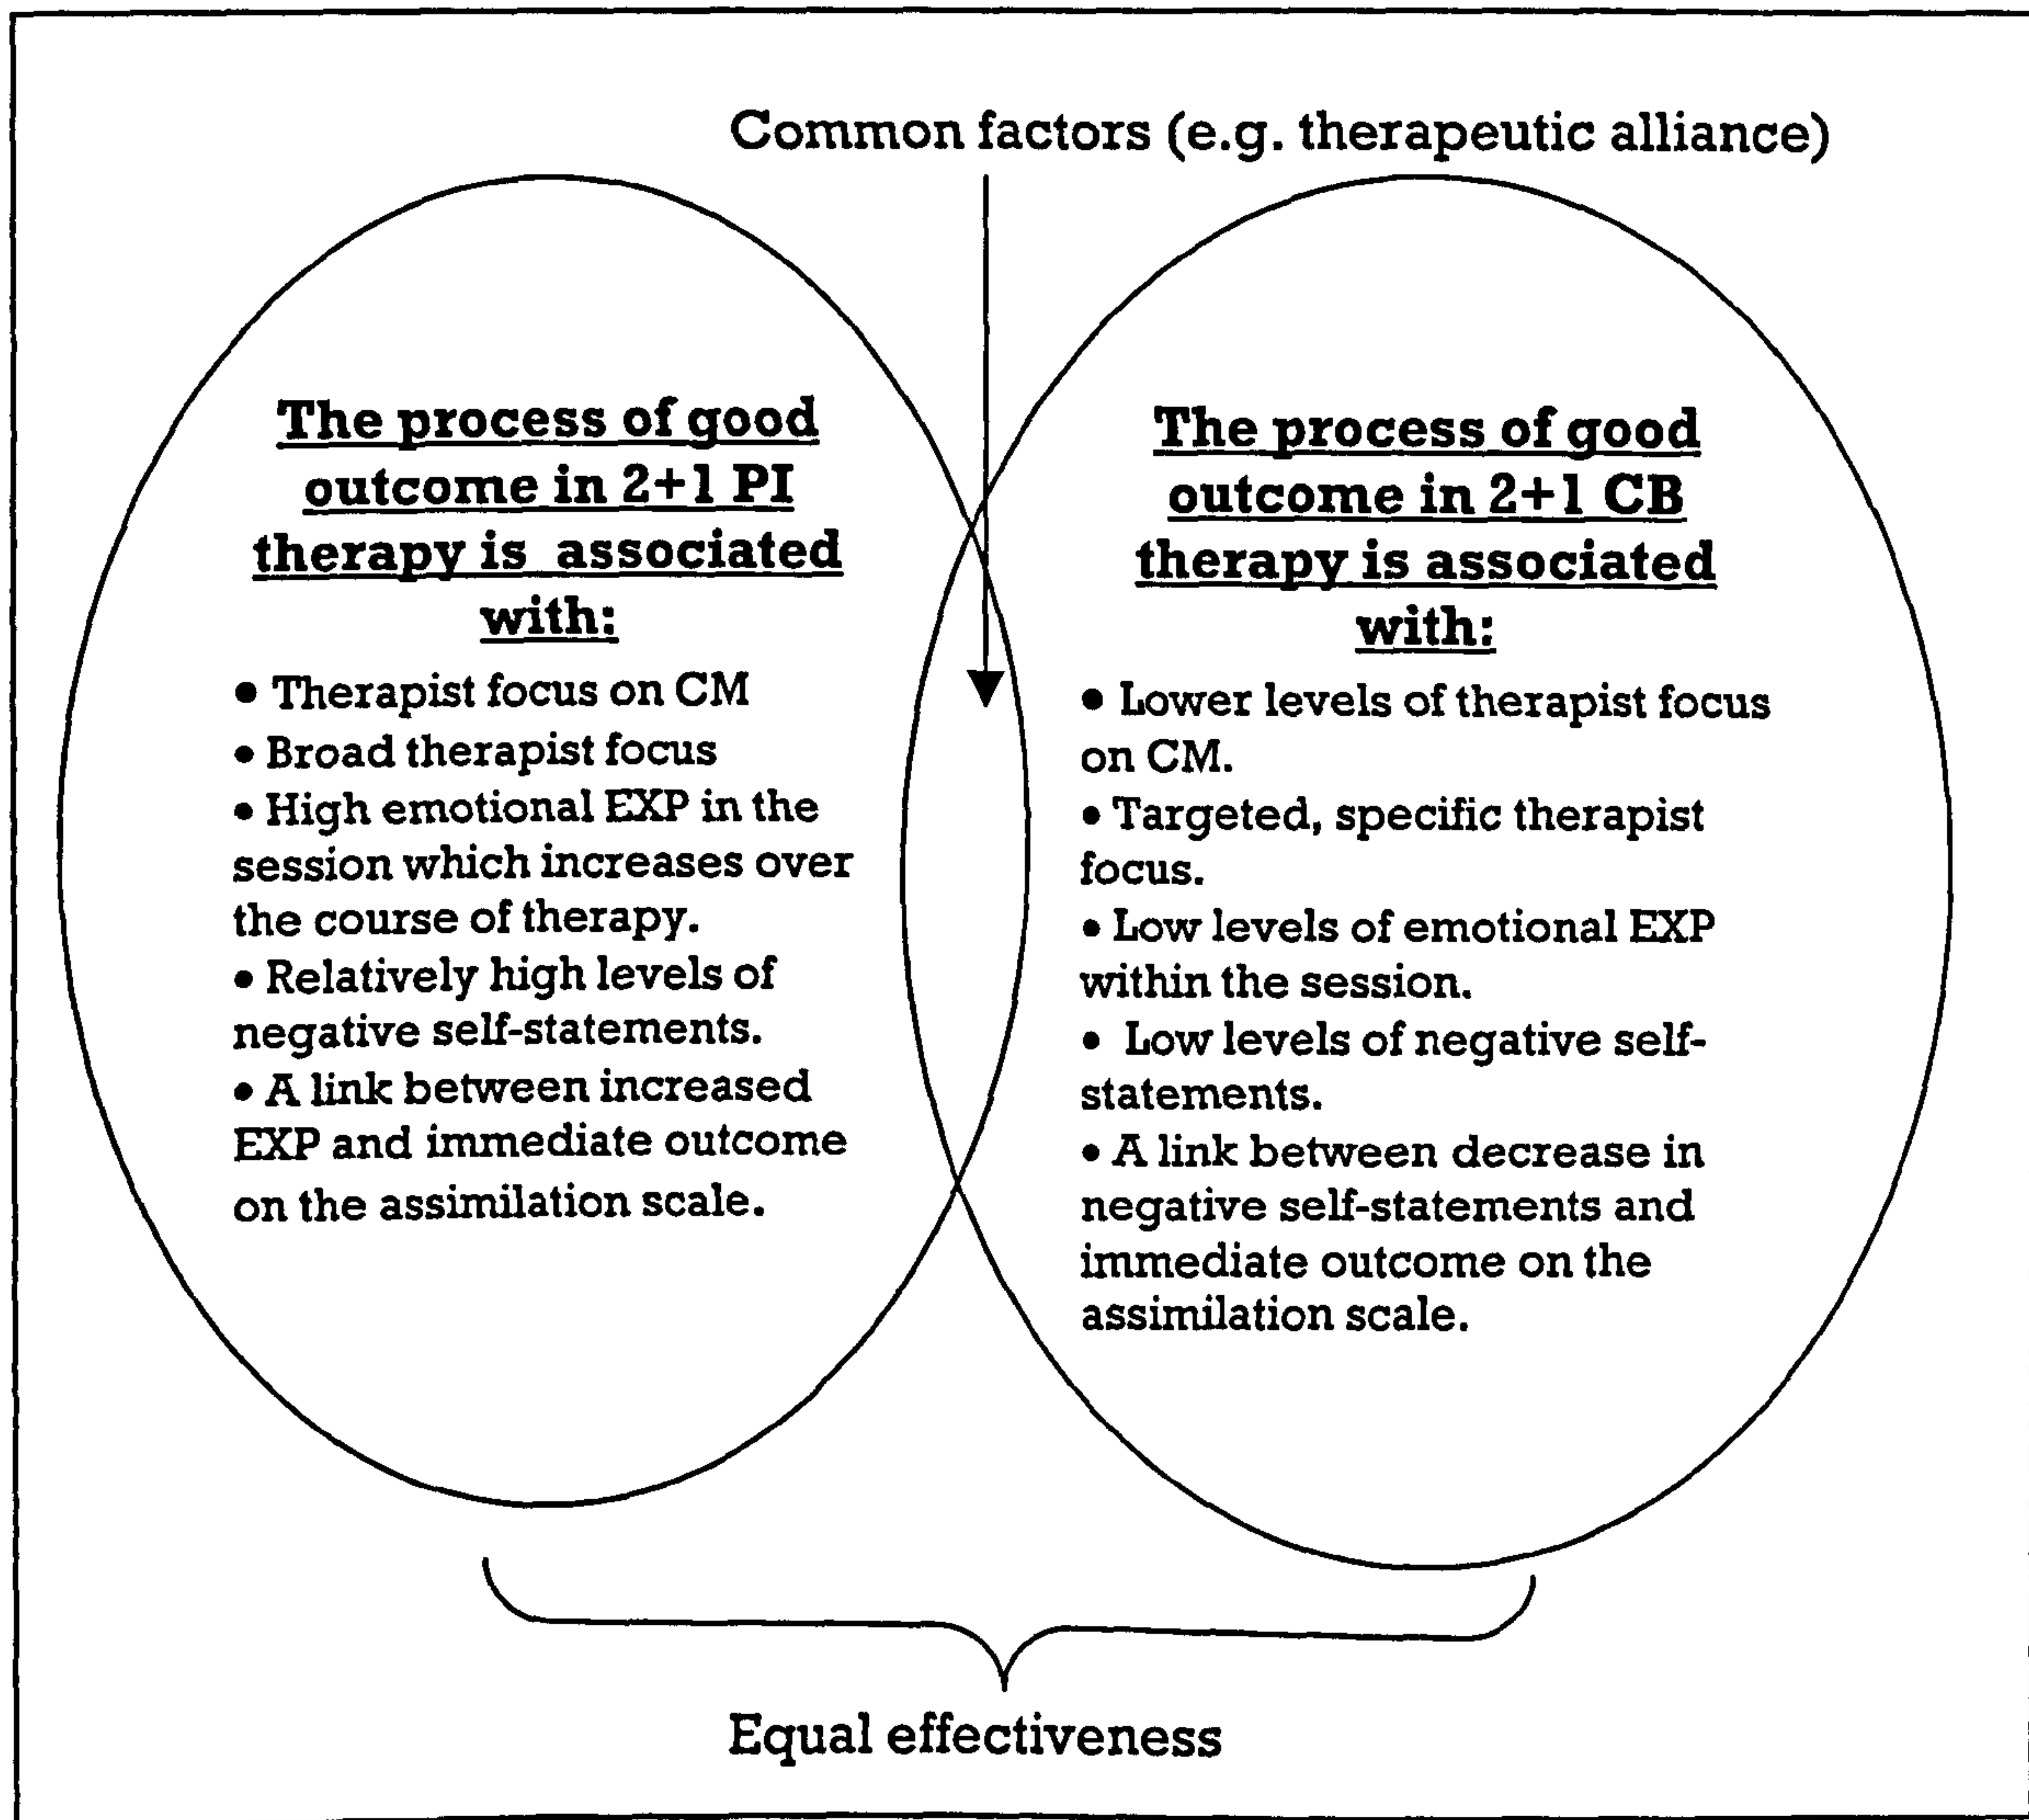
Common factors (e.g. therapeutic alliance)

The process of good outcome in 2+1 PI therapy is associated with:

• Therapist focus on CM
• Broad therapist focus
• High emotional EXP in the session which increases over the course of therapy.
• Relatively high levels of negative self-statements.
• A link between increased EXP and immediate outcome on the assimilation scale.

The process of good outcome in 2+1 CB therapy is associated with:

• Lower levels of therapist focus on CM.
• Targeted, specific therapist focus.
• Low levels of emotional EXP within the session.
• Low levels of negative self-statements.
• A link between decrease in negative self-statements and immediate outcome on the assimilation scale.

Equal effectiveness